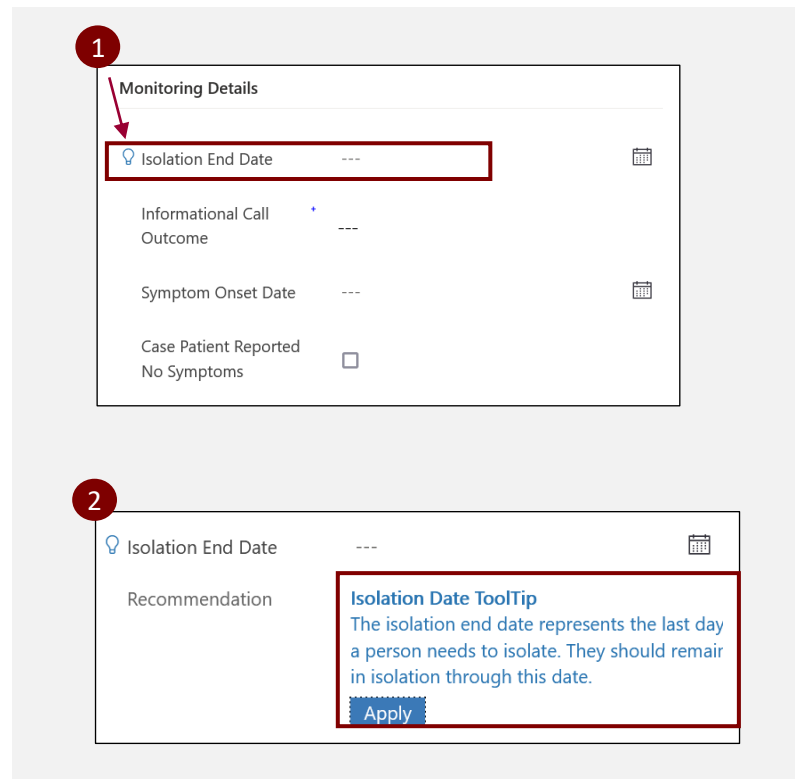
1

Monitoring Details

Isolation End Date ---

Informational Call Outcome ---

Symptom Onset Date ---

Case Patient Reported No Symptoms

2

Isolation End Date ---

Recommendation

Isolation Date ToolTip
The isolation end date represents the last day a person needs to isolate. They should remair in isolation through this date.

Apply